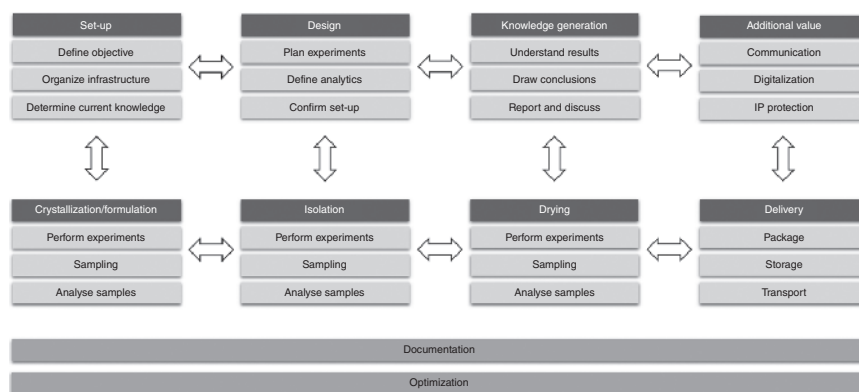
Set-up
Define objective
Organize infrastructure
Determine current knowledge

Design
Plan experiments
Define analytics
Confirm set-up

Knowledge generation
Understand results
Draw conclusions
Report and discuss

Additional value
Communication
Digitalization
IP protection

Crystallization/formulation
Perform experiments
Sampling
Analyse samples

Isolation
Perform experiments
Sampling
Analyse samples

Drying
Perform experiments
Sampling
Analyse samples

Delivery
Package
Storage
Transport

Documentation

Optimization